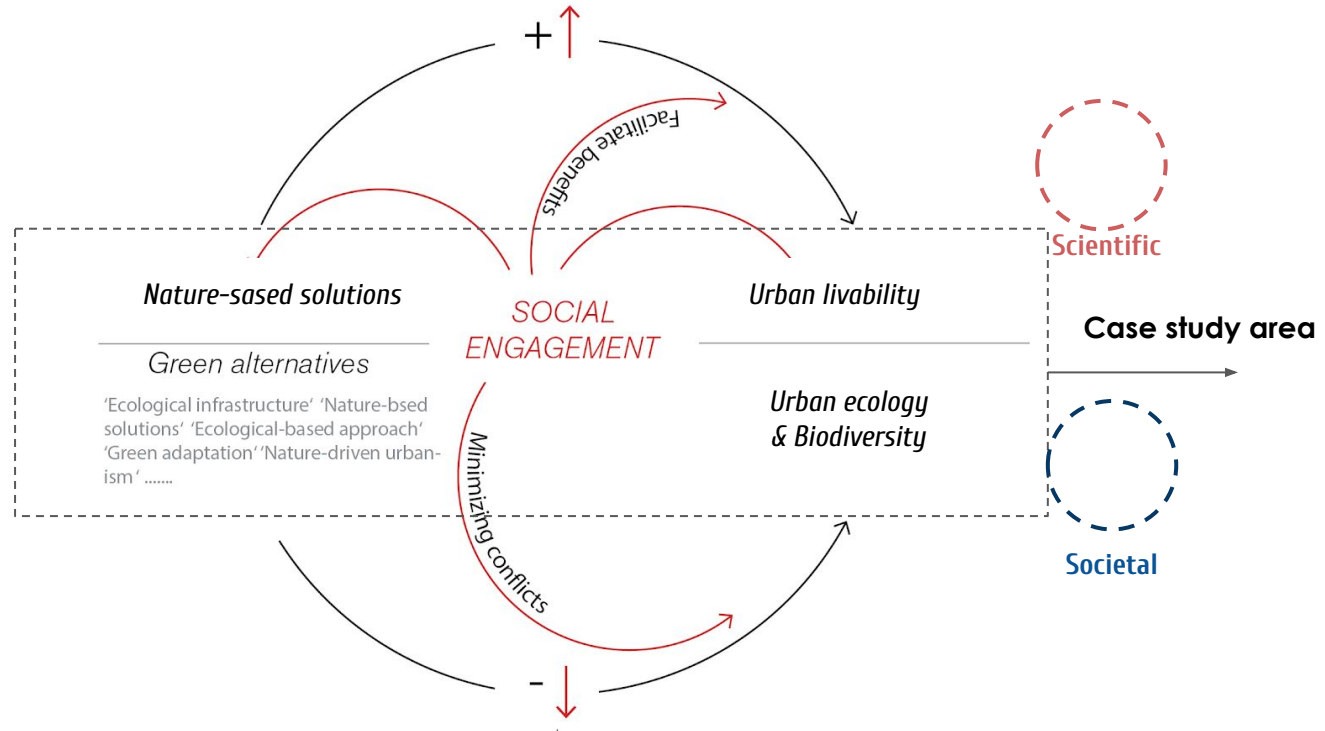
+

Facilitate benefits

Scientific

Nature-sased solutions

SOCIAL ENGAGEMENT

Urban livability

Case study area

Green alternatives

'Ecological infrastructure' 'Nature-bsed solutions' 'Ecological-based approach' 'Green adaptation' 'Nature-driven urbanism' .......

Urban ecology & Biodiversity

Minimizing conflicts

Societal

-